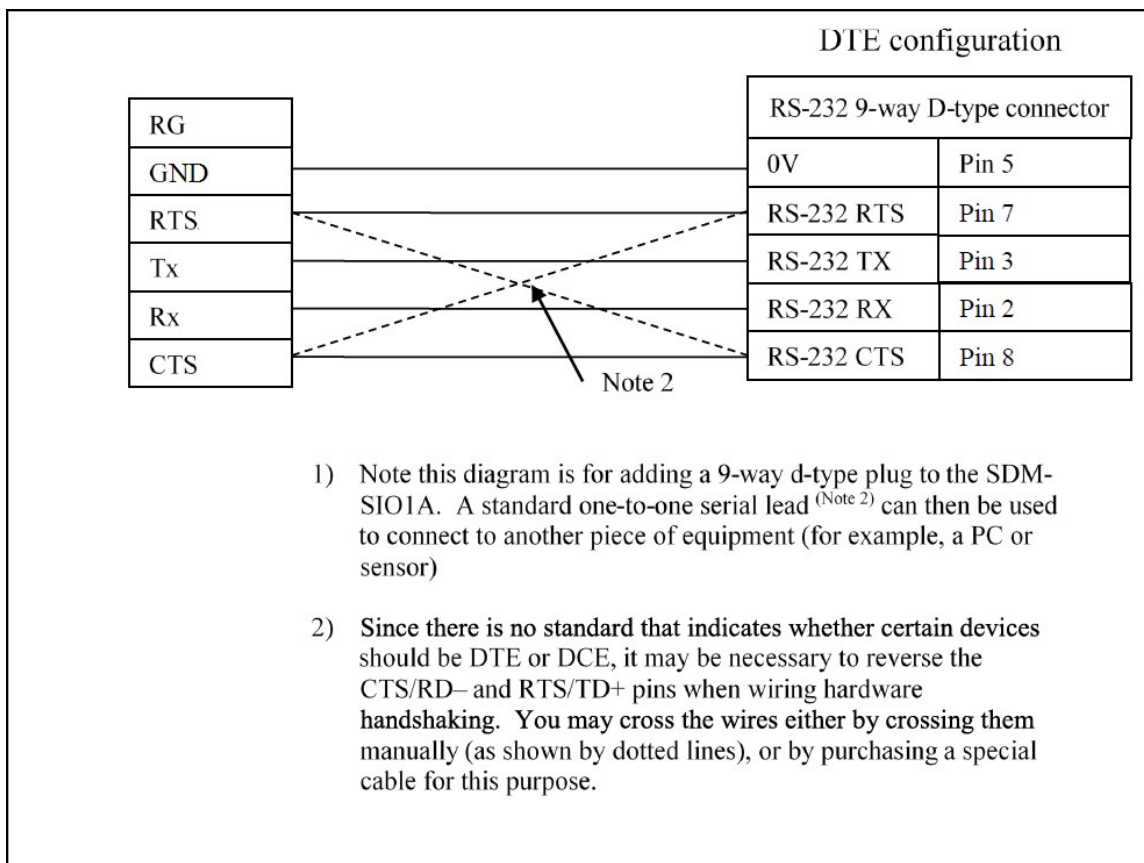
DTE configuration

| RG |
|---|
| GND |
| RTS |
| Tx |
| Rx |
| CTS |

| RS-232 9-way D-type connector | |
|---|---|
| 0V | Pin 5 |
| RS-232 RTS | Pin 7 |
| RS-232 TX | Pin 3 |
| RS-232 RX | Pin 2 |
| RS-232 CTS | Pin 8 |

Note 2

1) Note this diagram is for adding a 9-way d-type plug to the SDM-SIO1A. A standard one-to-one serial lead $^{(Note\ 2)}$ can then be used to connect to another piece of equipment (for example, a PC or sensor)

2) Since there is no standard that indicates whether certain devices should be DTE or DCE, it may be necessary to reverse the CTS/RD– and RTS/TD+ pins when wiring hardware handshaking. You may cross the wires either by crossing them manually (as shown by dotted lines), or by purchasing a special cable for this purpose.